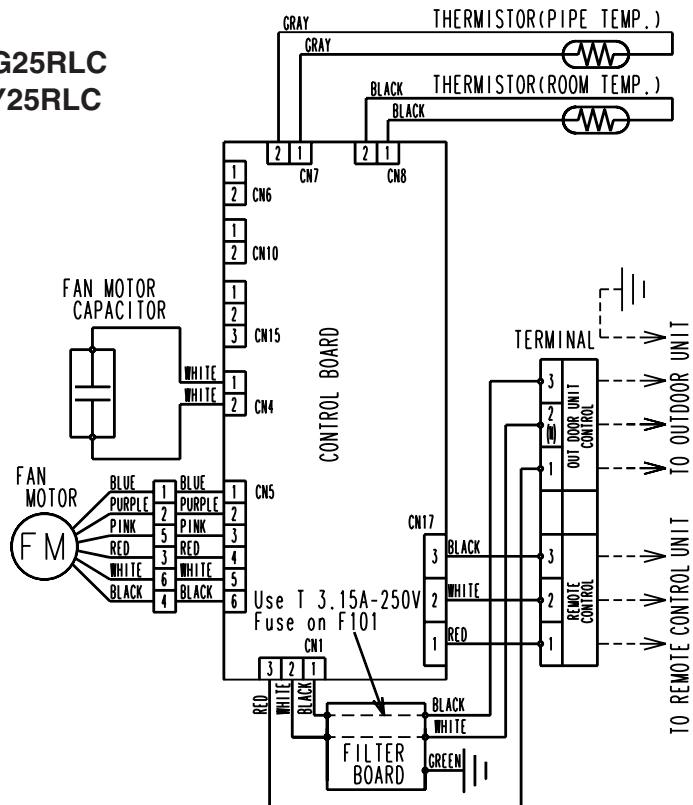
G25RLC
Y25RLC

GRAY
GRAY
THERMISTOR(PIPE TEMP.)
BLACK
BLACK
THERMISTOR(ROOM TEMP.)
2 1
CN7
2 1
CN8

1
2 CN6
1
2 CN10
1
2
3 CN15
1
2 CN4
1
2
3
4
5
6 CN5

CONTROL BOARD

FAN MOTOR
CAPACITOR
WHITE
WHITE

FAN
MOTOR
FM
BLUE
PURPLE
PINK
RED
WHITE
BLACK
1
2
5
3
6
4
BLUE
PURPLE
PINK
RED
WHITE
BLACK

CN17
3 BLACK
2 WHITE
1 RED

Use T 3.15A-250V
Fuse on F101
CN1
3 2 1
RED
WHITE
BLACK

BLACK
WHITE
FILTER
BOARD
GREEN

TERMINAL
3
2
(N)
1
OUT DOOR UNIT CONTROL
TO OUTDOOR UNIT
3
2
1
REMOTE CONTROL
TO REMOTE CONTROL UNIT